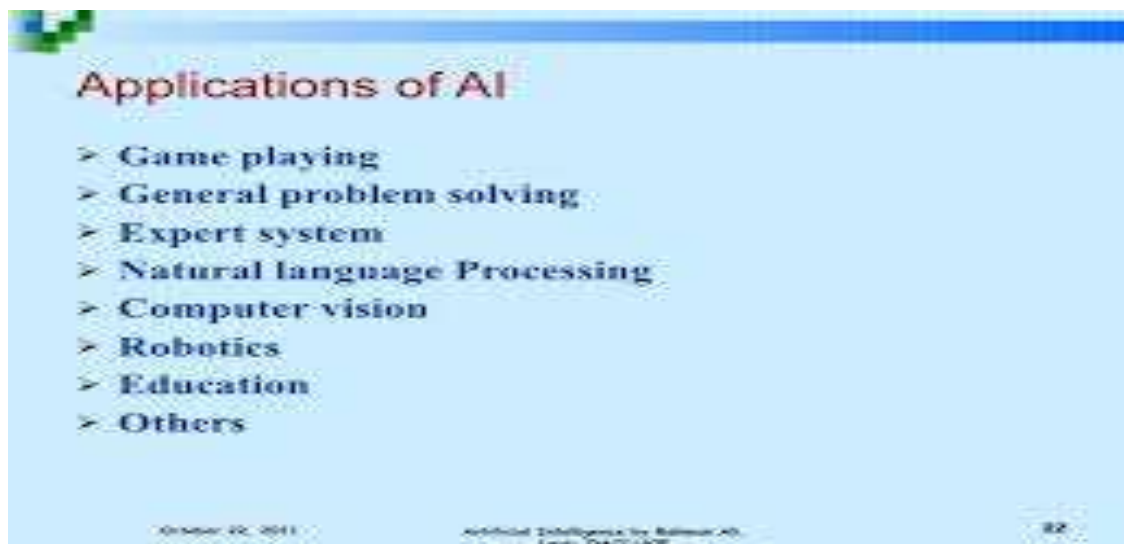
Applications of AI

➢ Game playing
➢ General problem solving
➢ Expert system
➢ Natural language Processing
➢ Computer vision
➢ Robotics
➢ Education
➢ Others

October 22, 2011 Artificial Intelligence by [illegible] 32